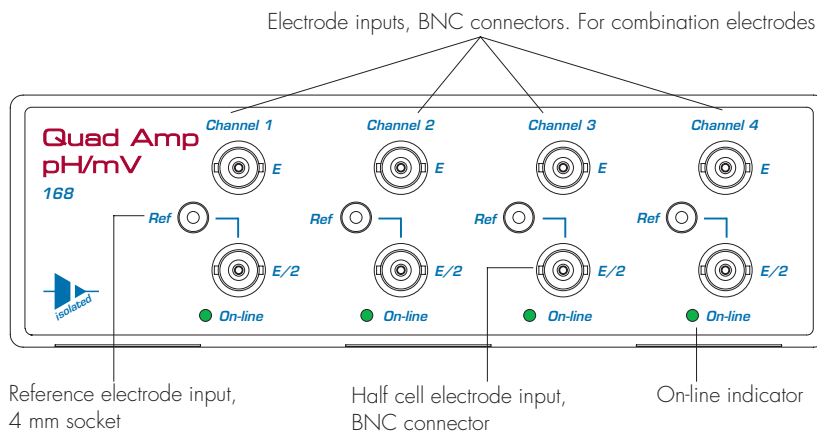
Electrode inputs, BNC connectors. For combination electrodes

Quad Amp
pH/mV
168

Channel 1
E
Ref
E/2
On-line

Channel 2
E
Ref
E/2
On-line

Channel 3
E
Ref
E/2
On-line

Channel 4
E
Ref
E/2
On-line

isolated

Reference electrode input, 4 mm socket

Half cell electrode input, BNC connector

On-line indicator